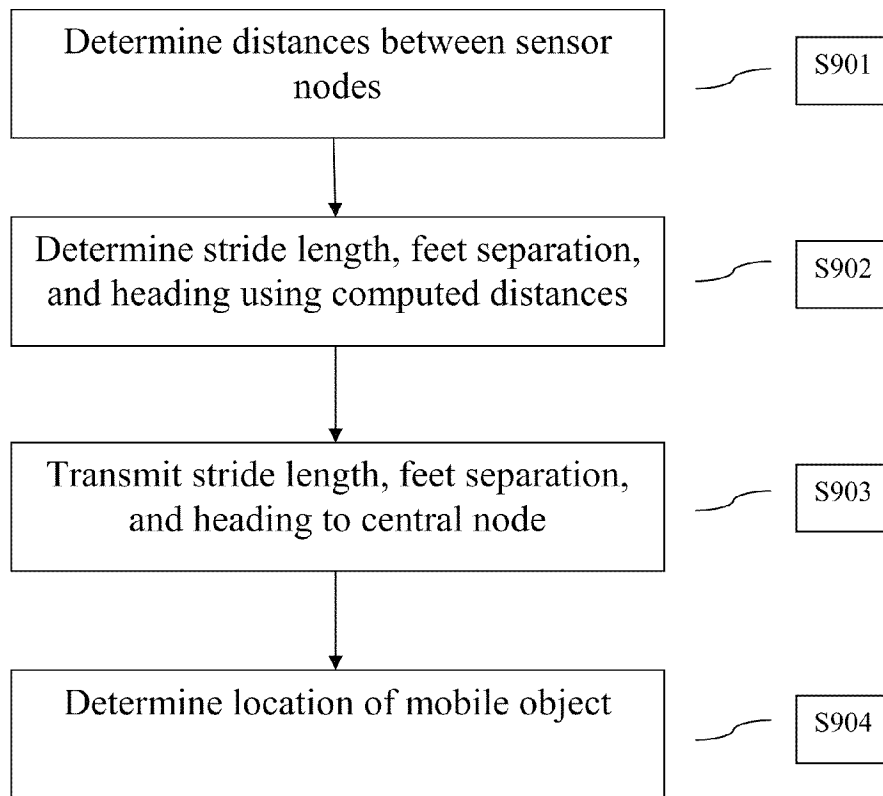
Determine distances between sensor nodes

S901

Determine stride length, feet separation, and heading using computed distances

S902

Transmit stride length, feet separation, and heading to central node

S903

Determine location of mobile object

S904